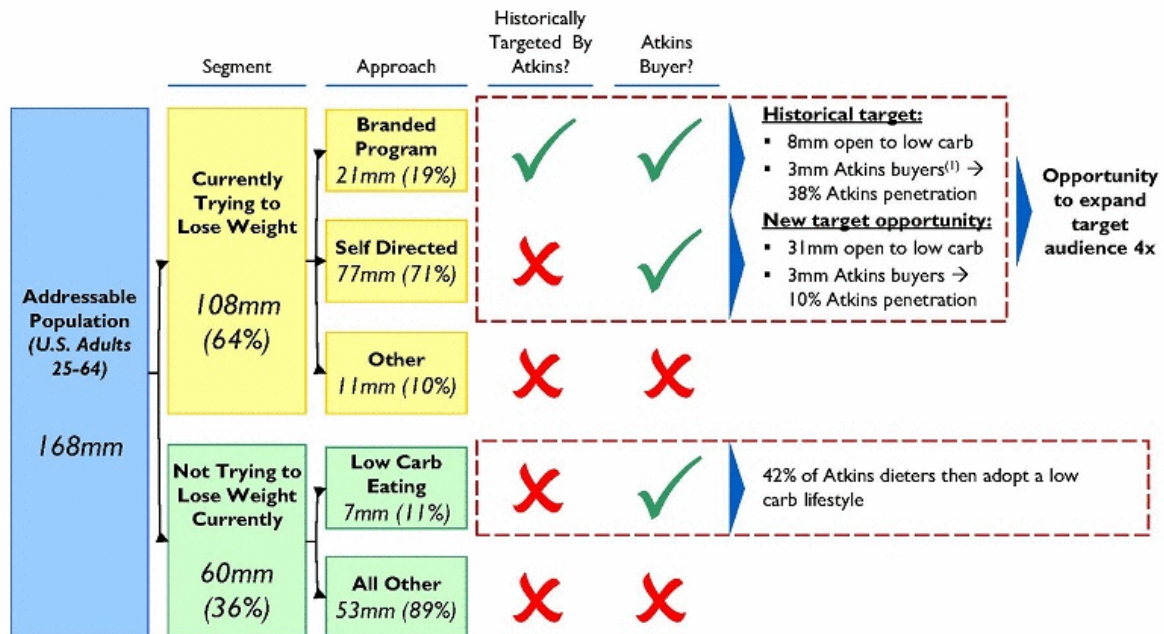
Segment

Approach

Historically Targeted By Atkins?

Atkins Buyer?

Addressable Population (U.S. Adults 25-64)

168mm

Currently Trying to Lose Weight

108mm (64%)

Branded Program 21mm (19%)

Self Directed 77mm (71%)

Other 11mm (10%)

Not Trying to Lose Weight Currently

60mm (36%)

Low Carb Eating 7mm (11%)

All Other 53mm (89%)

Historical target:
▪ 8mm open to low carb
▪ 3mm Atkins buyers$^{(1)}$ → 38% Atkins penetration

New target opportunity:
▪ 31mm open to low carb
▪ 3mm Atkins buyers → 10% Atkins penetration

Opportunity to expand target audience 4x

42% of Atkins dieters then adopt a low carb lifestyle